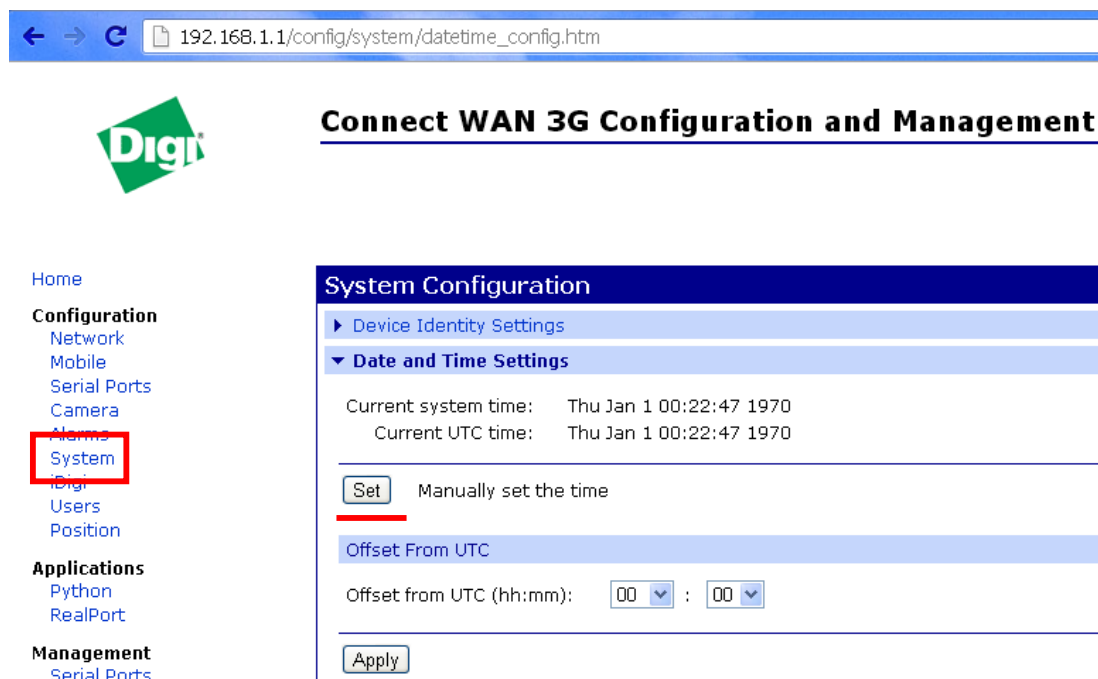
192.168.1.1/config/system/datetime_config.htm

Digi

Connect WAN 3G Configuration and Management

Home

Configuration
Network
Mobile
Serial Ports
Camera
Alarms
System
iDigi
Users
Position

Applications
Python
RealPort

Management
Serial Ports

System Configuration

Device Identity Settings

Date and Time Settings

Current system time: Thu Jan 1 00:22:47 1970
Current UTC time: Thu Jan 1 00:22:47 1970

Set Manually set the time

Offset From UTC

Offset from UTC (hh:mm): 00 : 00

Apply